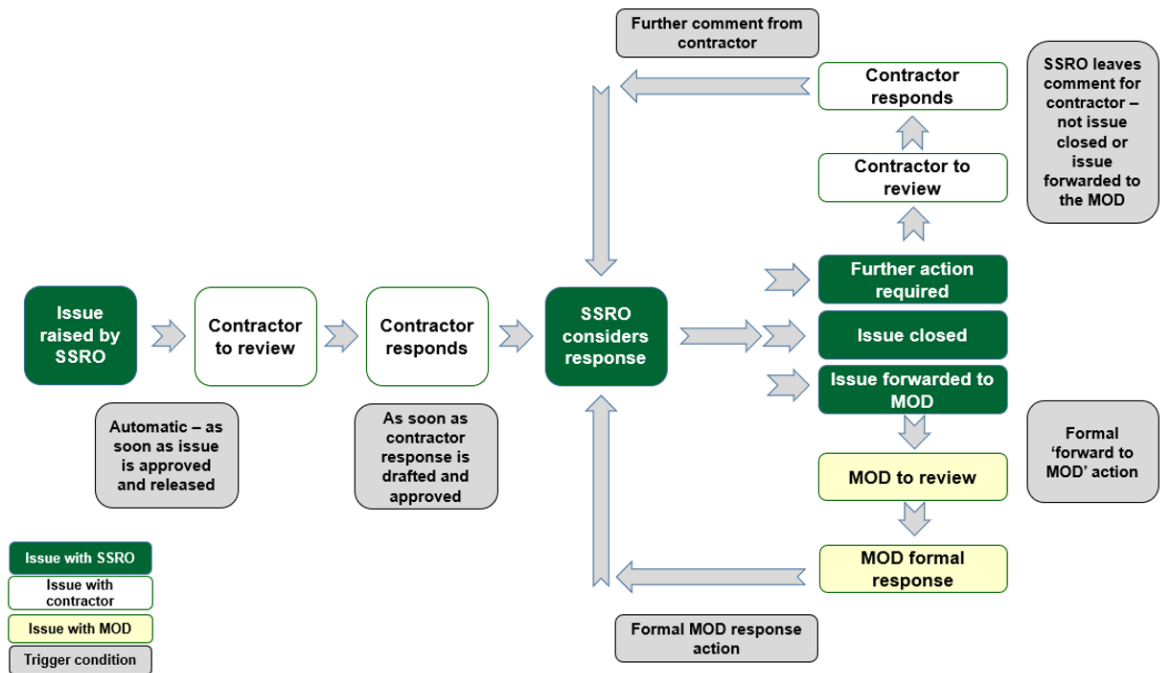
Further comment from contractor

Contractor responds

SSRO leaves comment for contractor – not issue closed or issue forwarded to the MOD

Contractor to review

Issue raised by SSRO

Contractor to review

Contractor responds

SSRO considers response

Further action required

Issue closed

Issue forwarded to MOD

Automatic – as soon as issue is approved and released

As soon as contractor response is drafted and approved

Formal 'forward to MOD' action

MOD to review

MOD formal response

Issue with SSRO

Issue with contractor

Issue with MOD

Trigger condition

Formal MOD response action